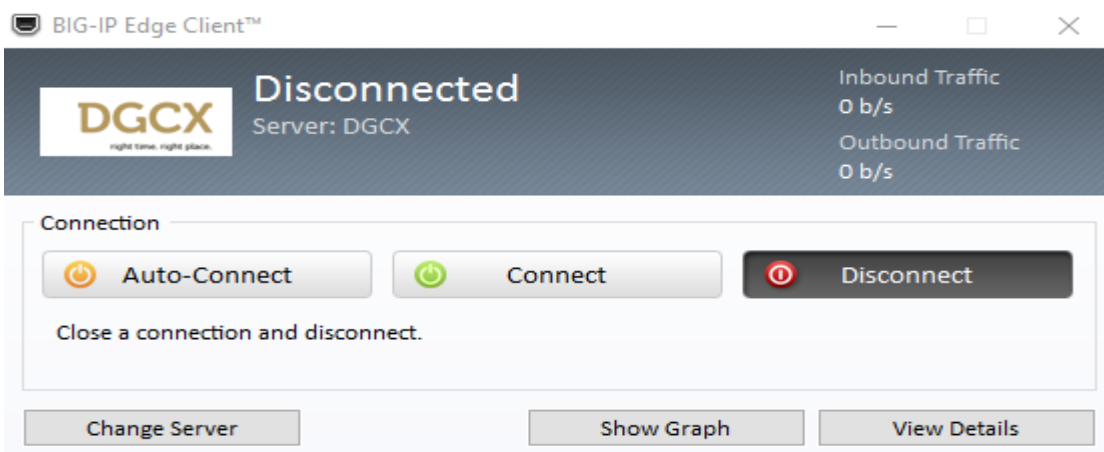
BIG-IP Edge Client™

DGCX
right time. right place.

Disconnected
Server: DGCX

Inbound Traffic
0 b/s
Outbound Traffic
0 b/s

Connection

Auto-Connect
Connect
Disconnect

Close a connection and disconnect.

Change Server
Show Graph
View Details